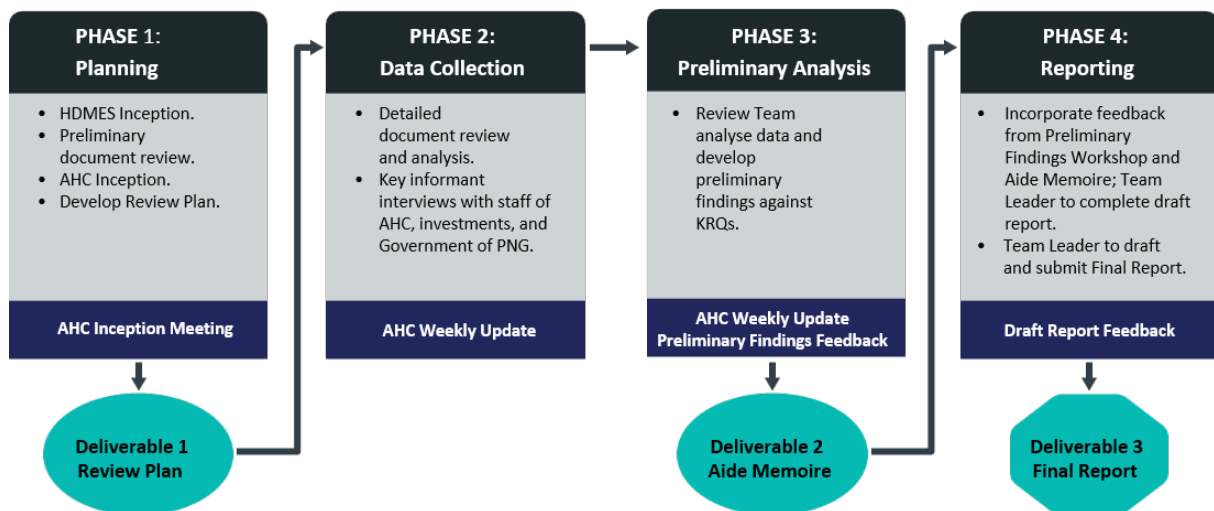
PHASE 1:
Planning

- HDMES Inception.
- Preliminary document review.
- AHC Inception.
- Develop Review Plan.

AHC Inception Meeting

Deliverable 1
Review Plan

PHASE 2:
Data Collection

- Detailed document review and analysis.
- Key informant interviews with staff of AHC, investments, and Government of PNG.

AHC Weekly Update

PHASE 3:
Preliminary Analysis

- Review Team analyse data and develop preliminary findings against KRQs.

AHC Weekly Update
Preliminary Findings Feedback

Deliverable 2
Aide Memoire

PHASE 4:
Reporting

- Incorporate feedback from Preliminary Findings Workshop and Aide Memoire; Team Leader to complete draft report.
- Team Leader to draft and submit Final Report.

Draft Report Feedback

Deliverable 3
Final Report